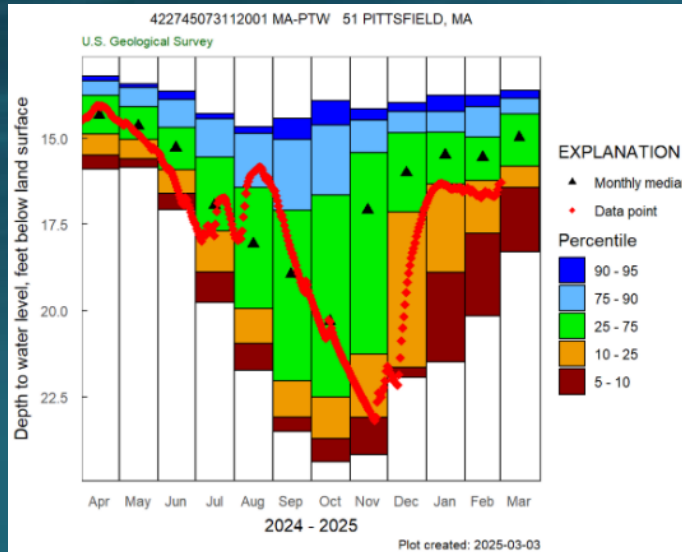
422745073112001 MA-PTW 51 PITTSFIELD, MA
U.S. Geological Survey

Depth to water level, feet below land surface

15.0
17.5
20.0
22.5

Apr May Jun Jul Aug Sep Oct Nov Dec Jan Feb Mar

2024 - 2025

EXPLANATION
Monthly media
Data point

Percentile
90 - 95
75 - 90
25 - 75
10 - 25
5 - 10

Plot created: 2025-03-03